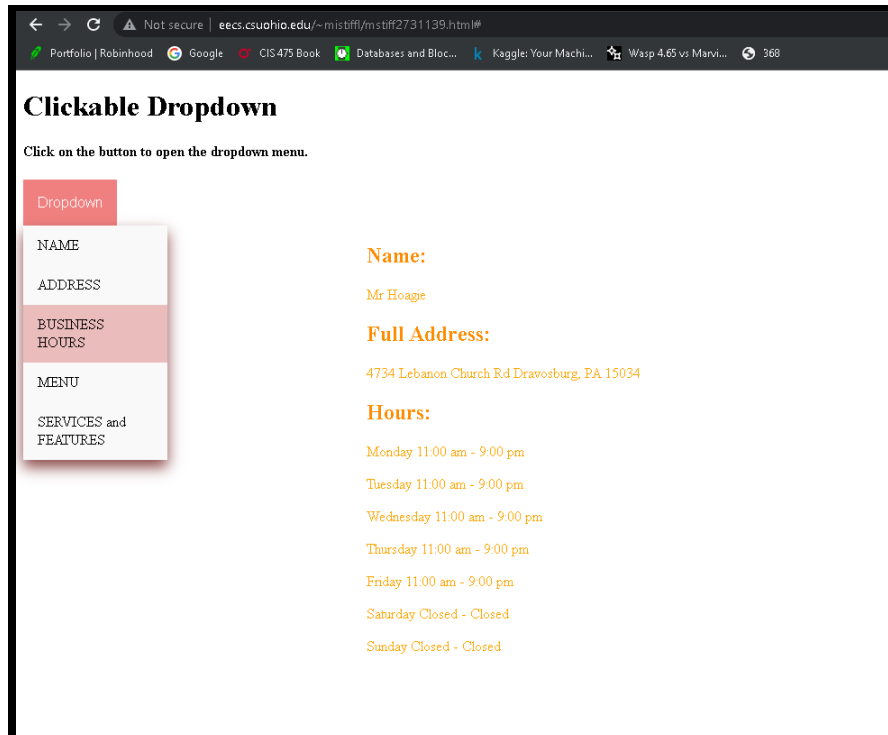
Not secure | eecs.csuohio.edu/~mistiffl/mstiff2731139.html#

Portfolio | Robinhood  Google  CIS 475 Book  Databases and Bloc...  Kaggle: Your Machi...  Wasp 4.65 vs Marvi...  368

Clickable Dropdown

Click on the button to open the dropdown menu.

Dropdown

NAME

ADDRESS

BUSINESS HOURS

MENU

SERVICES and FEATURES

Name:

Mr Hoagie

Full Address:

4734 Lebanon Church Rd Dravosburg, PA 15034

Hours:

Monday 11:00 am - 9:00 pm

Tuesday 11:00 am - 9:00 pm

Wednesday 11:00 am - 9:00 pm

Thursday 11:00 am - 9:00 pm

Friday 11:00 am - 9:00 pm

Saturday Closed - Closed

Sunday Closed - Closed